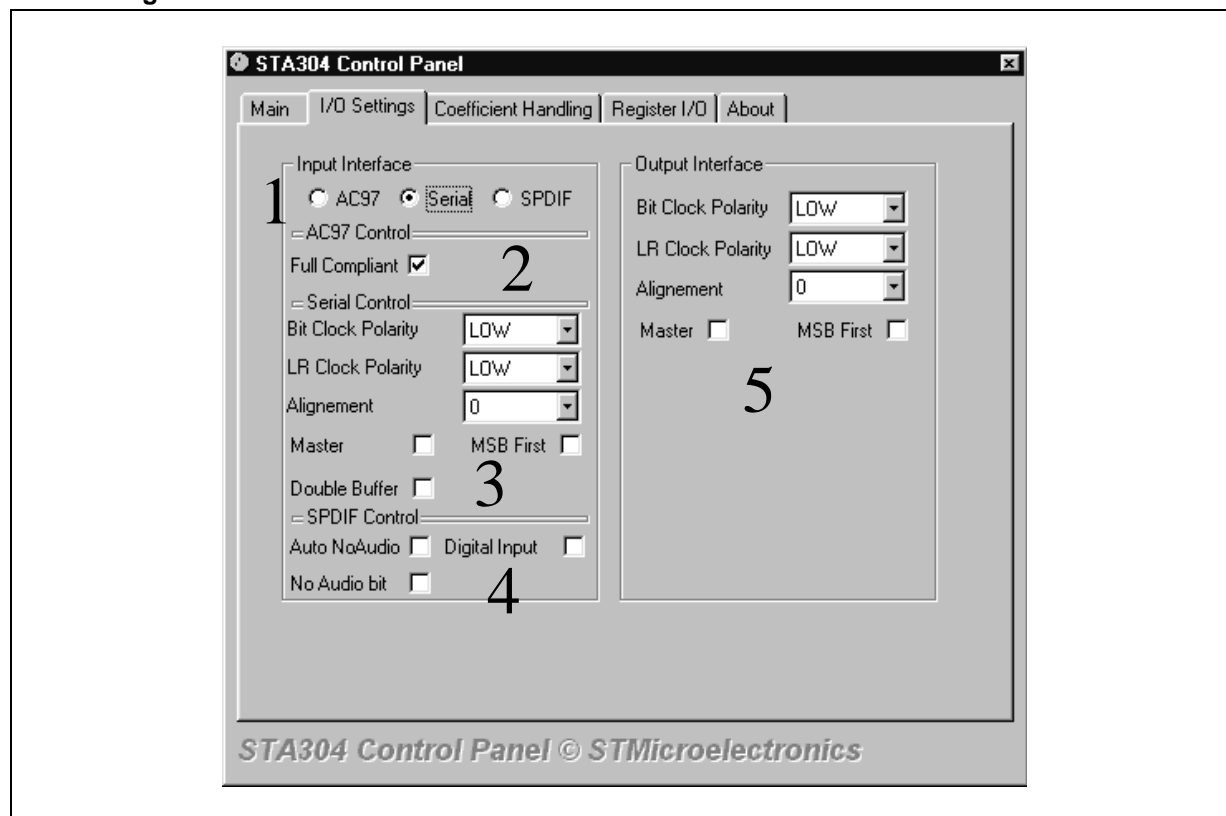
STA304 Control Panel

Main | I/O Settings | Coefficient Handling | Register I/O | About

Input Interface

1 AC97 Serial SPDIF

AC97 Control

Full Compliant

2

Serial Control

Bit Clock Polarity LOW

LR Clock Polarity LOW

Alignement 0

Master MSB First

3

Double Buffer

SPDIF Control

Auto NoAudio Digital Input

No Audio bit

4

Output Interface

Bit Clock Polarity LOW

LR Clock Polarity LOW

Alignement 0

Master MSB First

5

STA304 Control Panel © STMicroelectronics